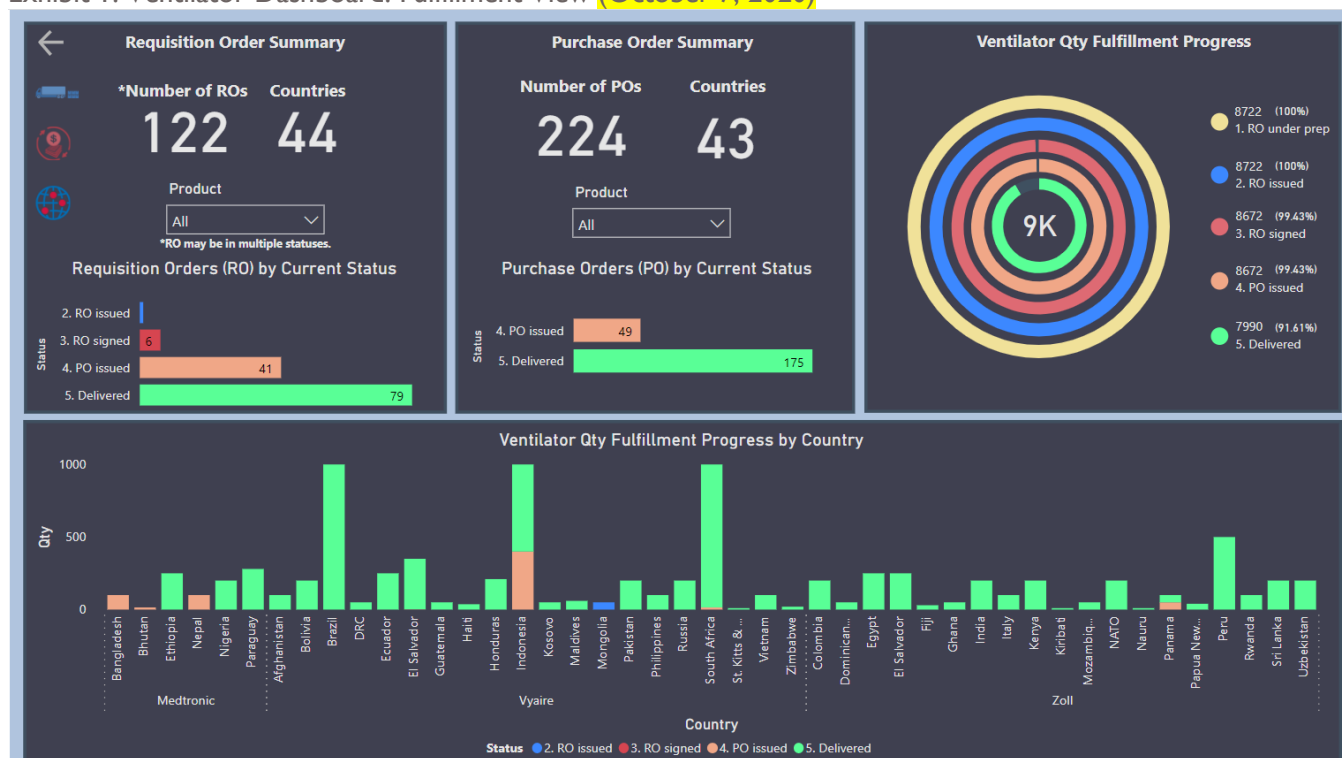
Exhibit 4: Ventilator Dashboard: Fulfillment View (October 4, 2020)

Requisition Order Summary

*Number of ROs 122 Countries 44

Product
All
*RO may be in multiple statuses.

Requisition Orders (RO) by Current Status

Status
2. RO issued
3. RO signed 6
4. PO issued 41
5. Delivered 79

Purchase Order Summary

Number of POs 224 Countries 43

Product
All

Purchase Orders (PO) by Current Status

Status
4. PO issued 49
5. Delivered 175

Ventilator Qty Fulfillment Progress

9K

8722 (100%) 1. RO under prep
8722 (100%) 2. RO issued
8672 (99.43%) 3. RO signed
8672 (99.43%) 4. PO issued
7990 (91.61%) 5. Delivered

Ventilator Qty Fulfillment Progress by Country

Qty
1000
500
0

Bangladesh Bhutan Ethiopia Nepal Nigeria Paraguay
Medtronic

Afghanistan Bolivia Brazil DRC Ecuador El Salvador Guatemala Haiti Honduras Indonesia Kosovo Maldives Mongolia Pakistan Philippines Russia South Africa St. Kitts & ... Vietnam Zimbabwe
Vyaire

Colombia Dominican... Egypt El Salvador Fiji Ghana India Italy Kenya Kiribati Mozambiq... NATO Nauru Panama Papua New... Peru Rwanda Sri Lanka Uzbekistan
Zoll

Country

Status 2. RO issued 3. RO signed 4. PO issued 5. Delivered